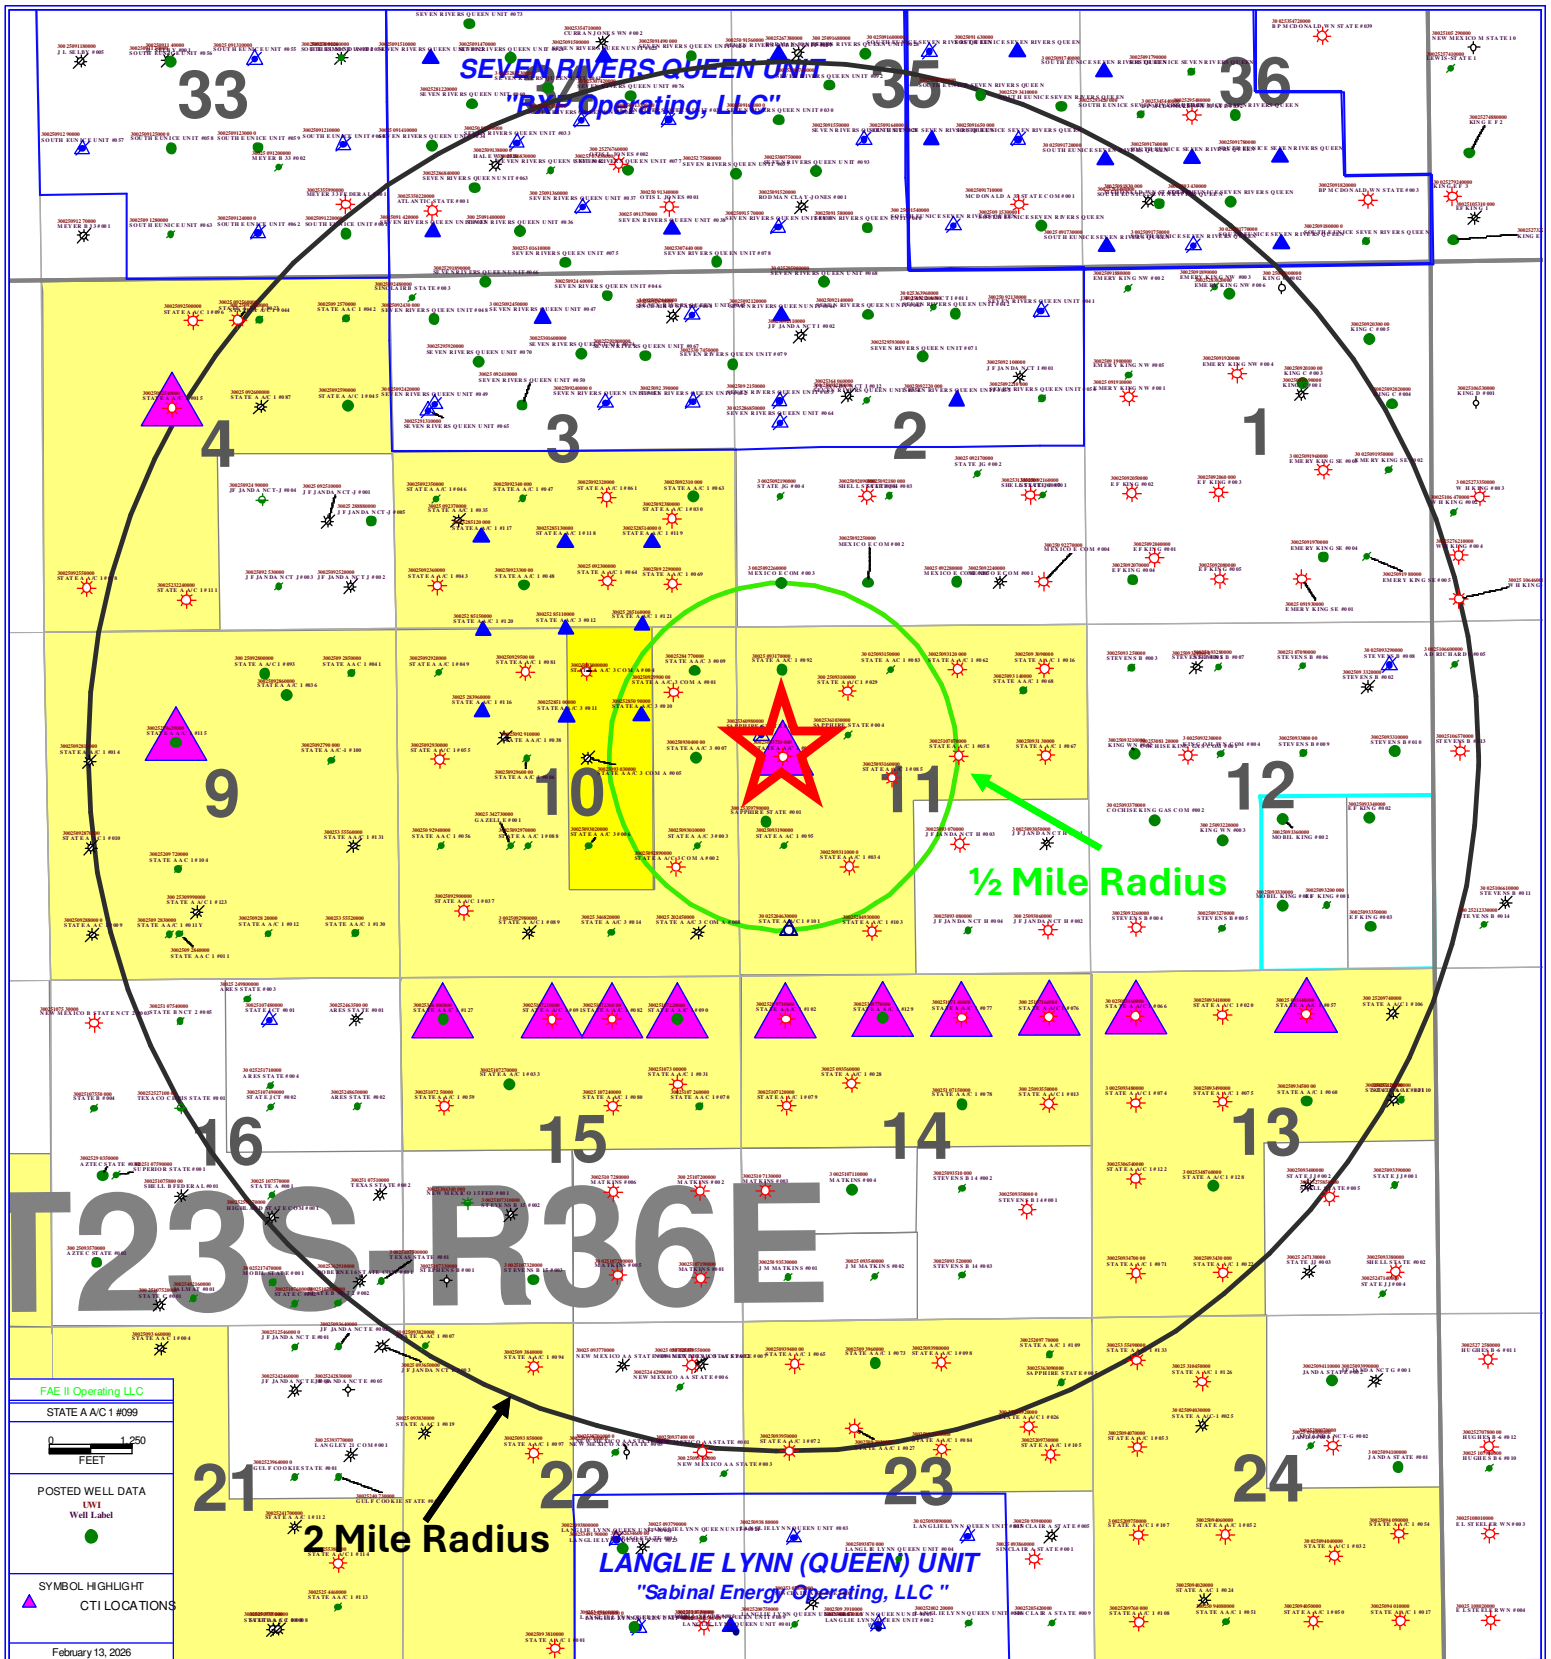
SEVEN RIVERS QUEEN UNIT
"BXP Operating, LLC"

33

34

35

36

4

3

2

1

9

10

11

12

16

15

14

13

T23S-R36E

21

22

23

24

½ Mile Radius

2 Mile Radius

LANGLIE LYNN (QUEEN) UNIT
"Sabinal Energy Operating, LLC"

FAE II Operating LLC

STATE A A/C 1 #099

0 1,250
FEET

POSTED WELL DATA
UWI
Well Label

SYMBOL HIGHLIGHT
CTI LOCATIONS

February 13, 2026